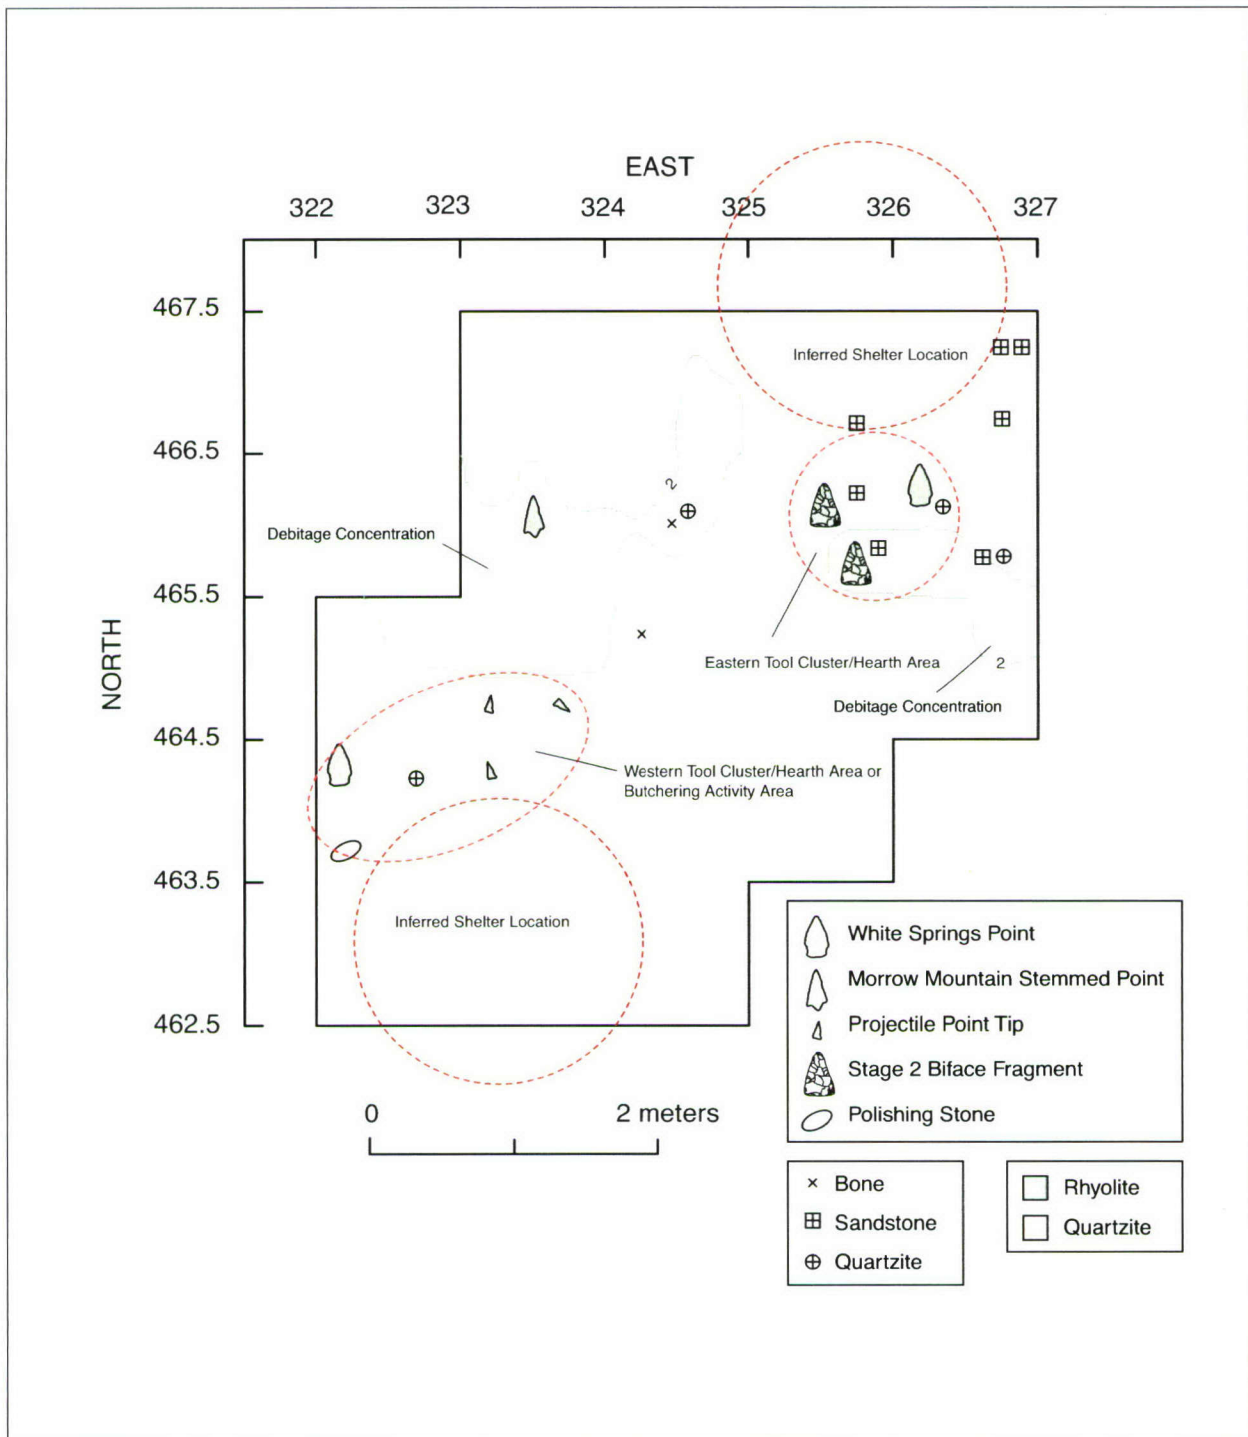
EAST

322 323 324 325 326 327

NORTH

467.5
466.5
465.5
464.5
463.5
462.5

Inferred Shelter Location

Debitage Concentration

2

Eastern Tool Cluster/Hearth Area

2

Debitage Concentration

Western Tool Cluster/Hearth Area or Butchering Activity Area

Inferred Shelter Location

0 2 meters

White Springs Point
Morrow Mountain Stemmed Point
Projectile Point Tip
Stage 2 Biface Fragment
Polishing Stone

× Bone
Sandstone
Quartzite

Rhyolite
Quartzite